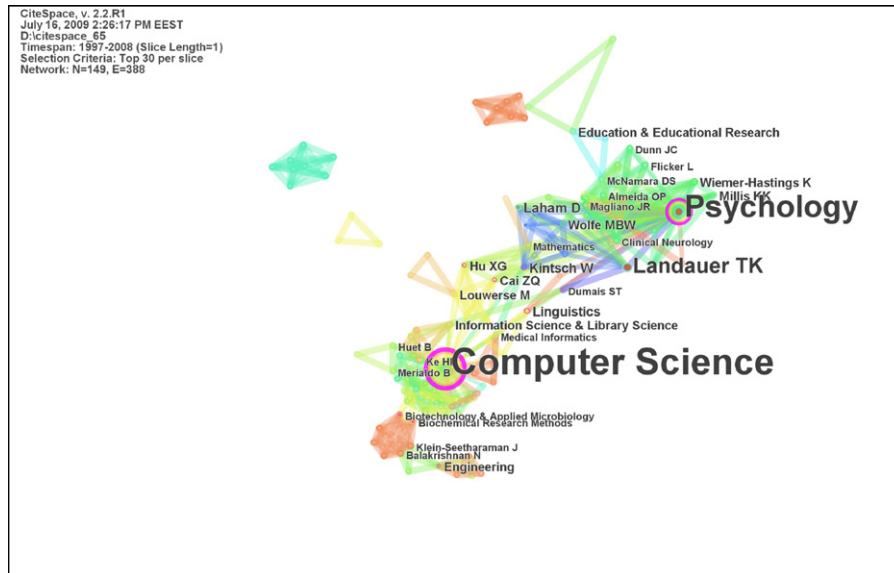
CiteSpace, v. 2.2.R1
July 16, 2009 2:26:17 PM EEST
D:\citespace_65
Timespan: 1997-2008 (Slice Length=1)
Selection Criteria: Top 30 per slice
Network: N=149, E=388

Education & Educational Research
Dunn JC
Flicker L
McNamara DS
Wiemer-Hastings K
Almeida OP
Millis KK
Laham D
Magliano JR
Psychology
Wolfe MBW
Mathematics
Clinical Neurology
Hu XG
Kintsch W
Landauer TK
Cai ZQ
Louwerse M
Dumais ST
Linguistics
Information Science & Library Science
Medical Informatics
Huet B
Ke HI
Computer Science
Merialdo B
Biotechnology & Applied Microbiology
Biochemical Research Methods
Klein-Seetharaman J
Balakrishnan N
Engineering